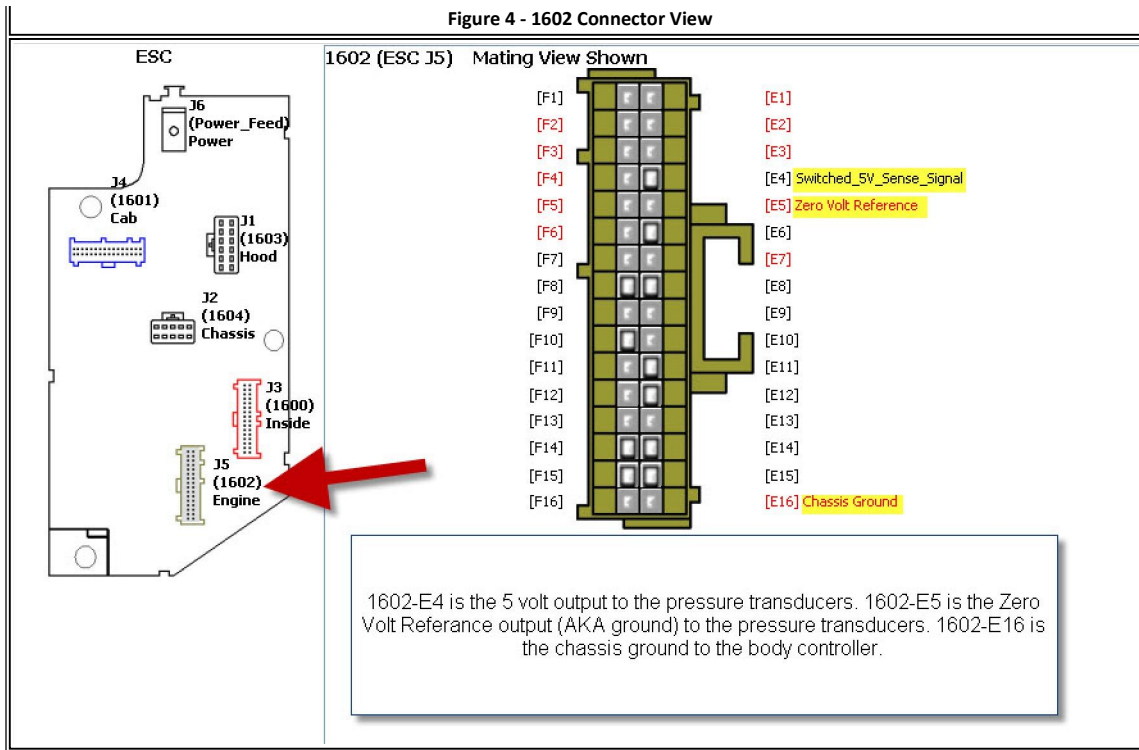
Figure 4 - 1602 Connector View

ESC

J6 (Power_Feed) Power

J4 (1601) Cab

J1 (1603) Hood

J2 (1604) Chassis

J3 (1600) Inside

J5 (1602) Engine

1602 (ESC J5) Mating View Shown

[F1]
[F2]
[F3]
[F4]
[F5]
[F6]
[F7]
[F8]
[F9]
[F10]
[F11]
[F12]
[F13]
[F14]
[F15]
[F16]

[E1]
[E2]
[E3]
[E4] Switched_5V_Sense_Signal
[E5] Zero Volt Reference
[E6]
[E7]
[E8]
[E9]
[E10]
[E11]
[E12]
[E13]
[E14]
[E15]
[E16] Chassis Ground

1602-E4 is the 5 volt output to the pressure transducers. 1602-E5 is the Zero Volt Referance output (AKA ground) to the pressure transducers. 1602-E16 is the chassis ground to the body controller.